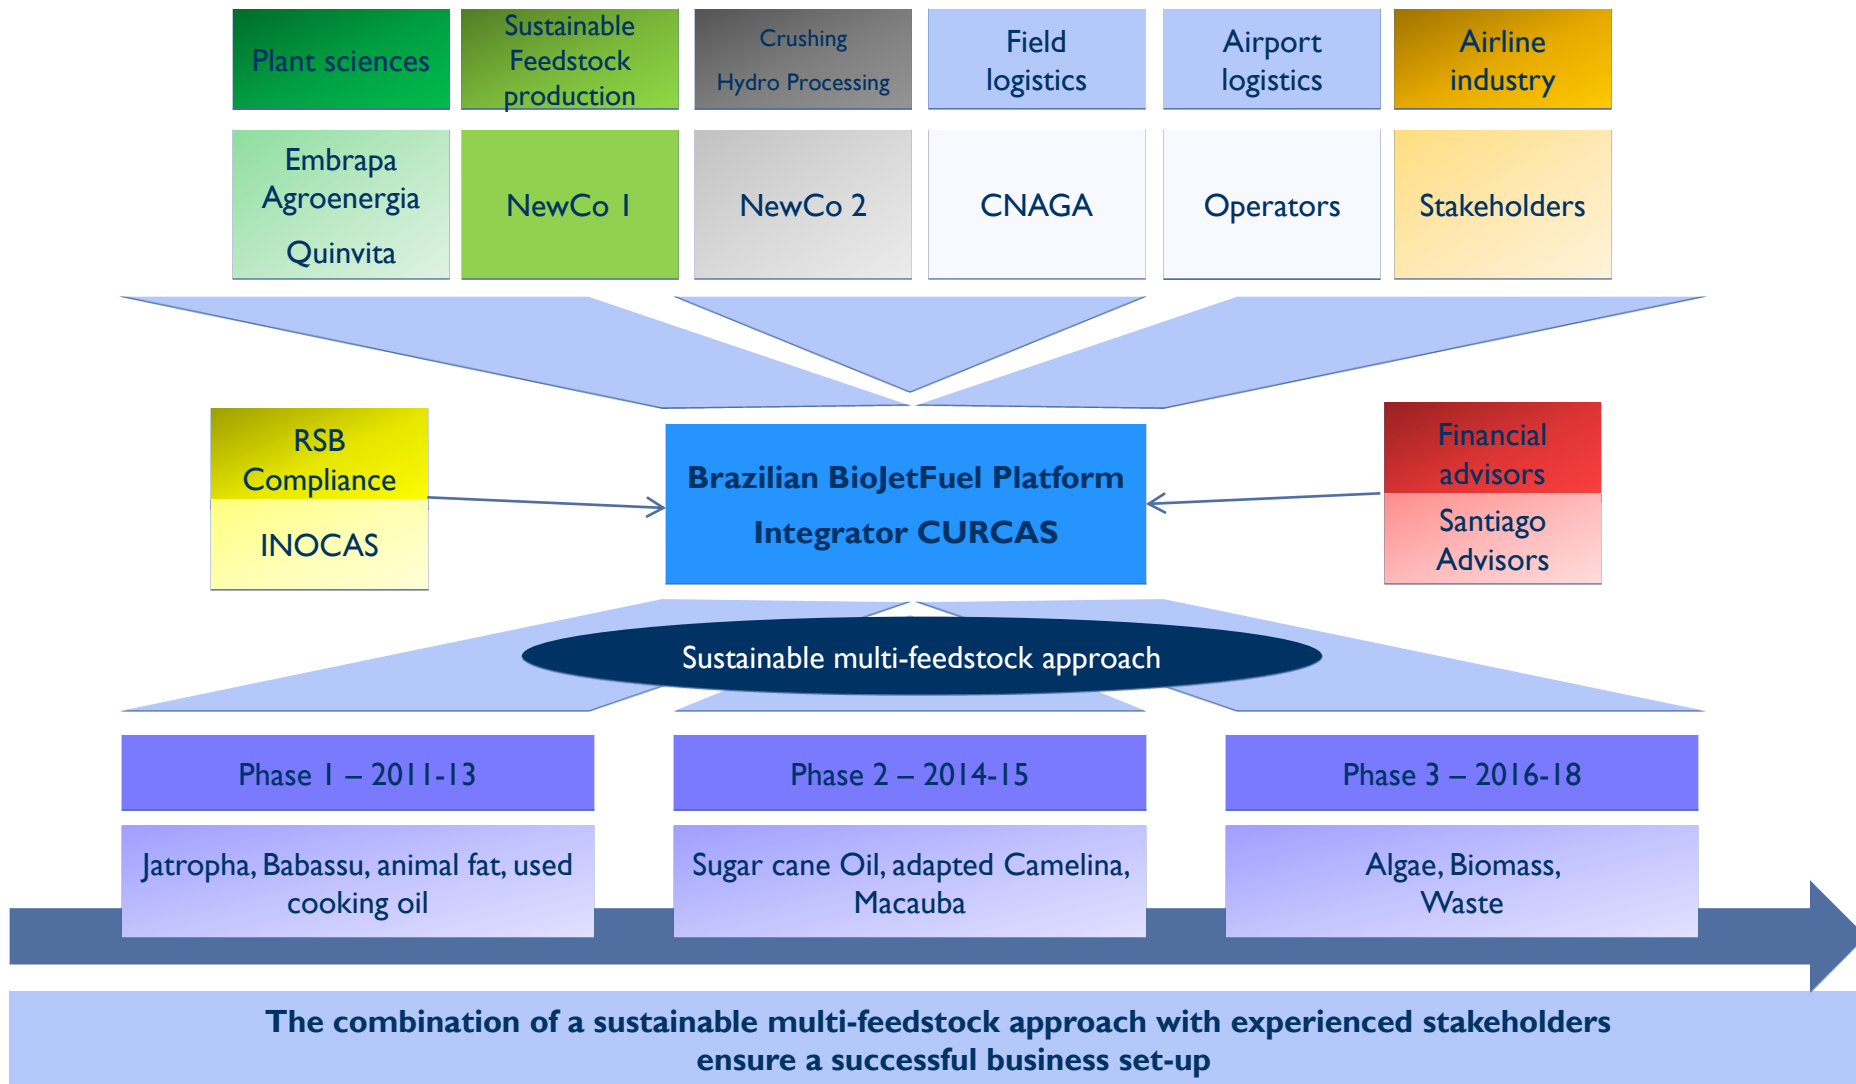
Plant sciences

Sustainable Feedstock production

Crushing
Hydro Processing

Field logistics

Airport logistics

Airline industry

Embrapa Agroenergia
Quinvita

NewCo 1

NewCo 2

CNAGA

Operators

Stakeholders

RSB Compliance

INOCAS

Brazilian BioJetFuel Platform
Integrator CURCAS

Financial advisors

Santiago Advisors

Sustainable multi-feedstock approach

Phase 1 – 2011-13

Jatropha, Babassu, animal fat, used cooking oil

Phase 2 – 2014-15

Sugar cane Oil, adapted Camelina, Macauba

Phase 3 – 2016-18

Algae, Biomass, Waste

The combination of a sustainable multi-feedstock approach with experienced stakeholders ensure a successful business set-up